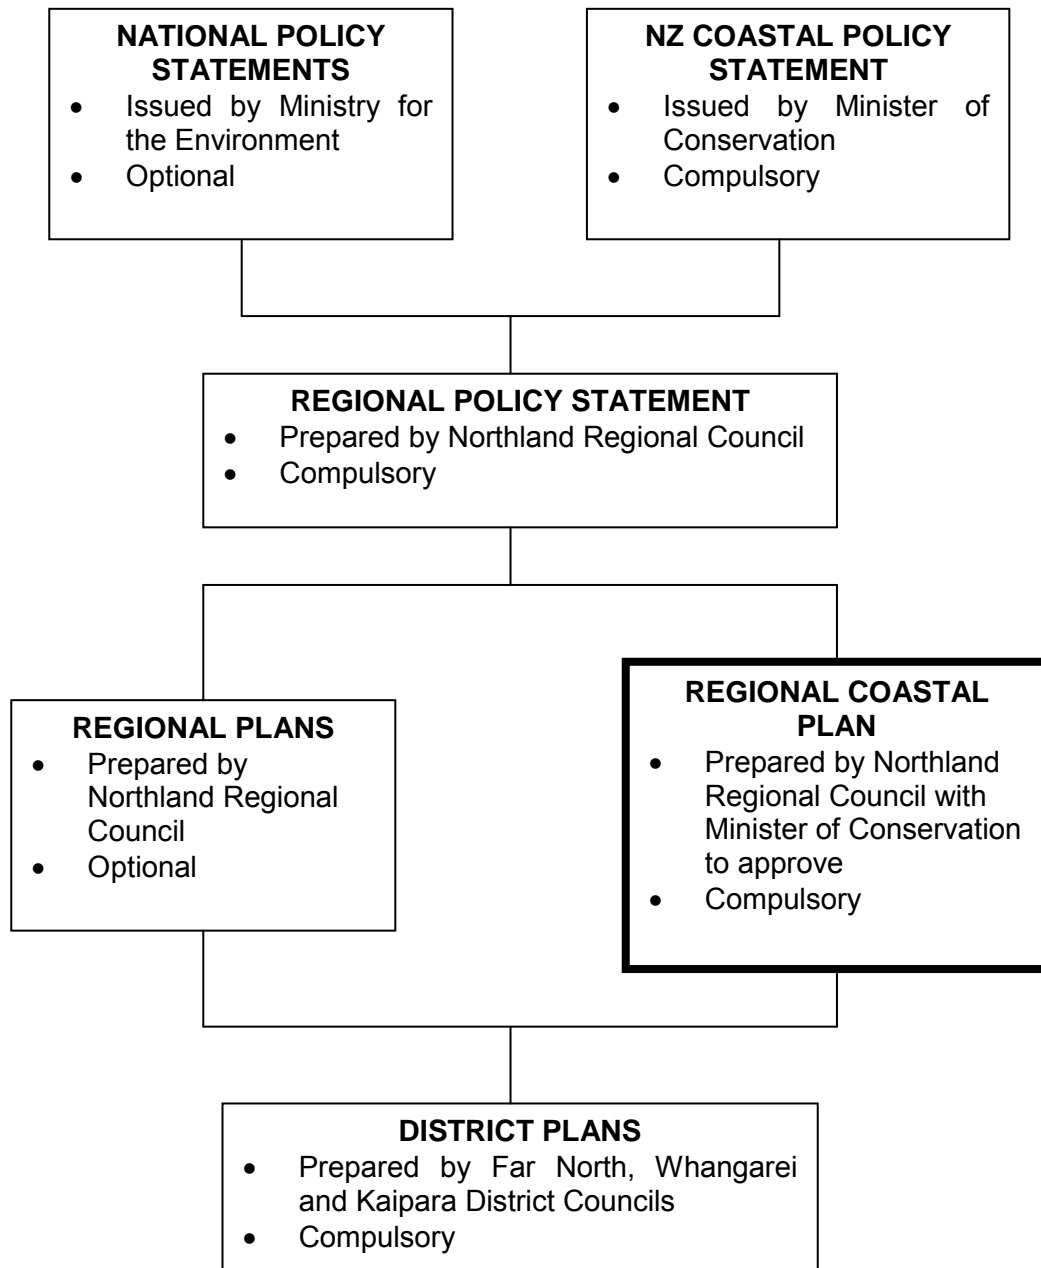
NATIONAL POLICY STATEMENTS
- Issued by Ministry for the Environment
- Optional

NZ COASTAL POLICY STATEMENT
- Issued by Minister of Conservation
- Compulsory

REGIONAL POLICY STATEMENT
- Prepared by Northland Regional Council
- Compulsory

REGIONAL PLANS
- Prepared by Northland Regional Council
- Optional

REGIONAL COASTAL PLAN
- Prepared by Northland Regional Council with Minister of Conservation to approve
- Compulsory

DISTRICT PLANS
- Prepared by Far North, Whangarei and Kaipara District Councils
- Compulsory